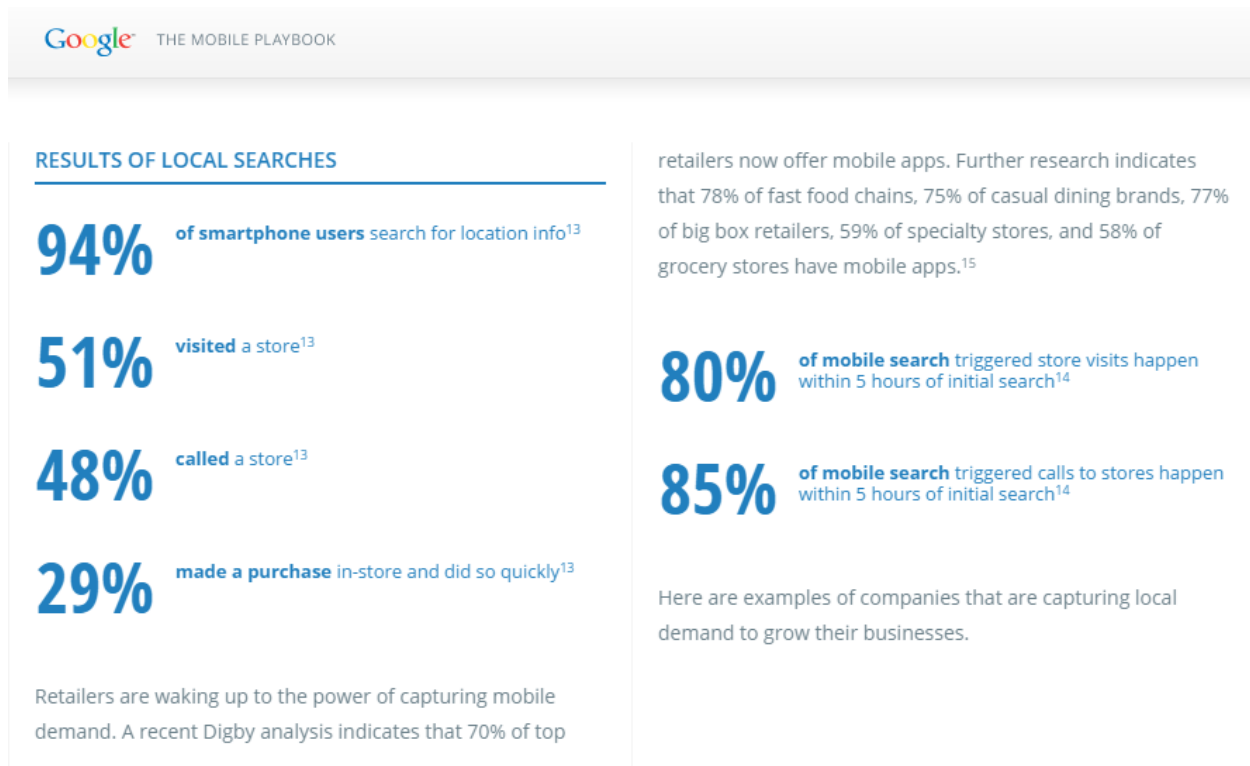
Google THE MOBILE PLAYBOOK

RESULTS OF LOCAL SEARCHES

94% of smartphone users search for location info$^{13}$

51% visited a store$^{13}$

48% called a store$^{13}$

29% made a purchase in-store and did so quickly$^{13}$

Retailers are waking up to the power of capturing mobile demand. A recent Digby analysis indicates that 70% of top retailers now offer mobile apps. Further research indicates that 78% of fast food chains, 75% of casual dining brands, 77% of big box retailers, 59% of specialty stores, and 58% of grocery stores have mobile apps.$^{15}$

80% of mobile search triggered store visits happen within 5 hours of initial search$^{14}$

85% of mobile search triggered calls to stores happen within 5 hours of initial search$^{14}$

Here are examples of companies that are capturing local demand to grow their businesses.